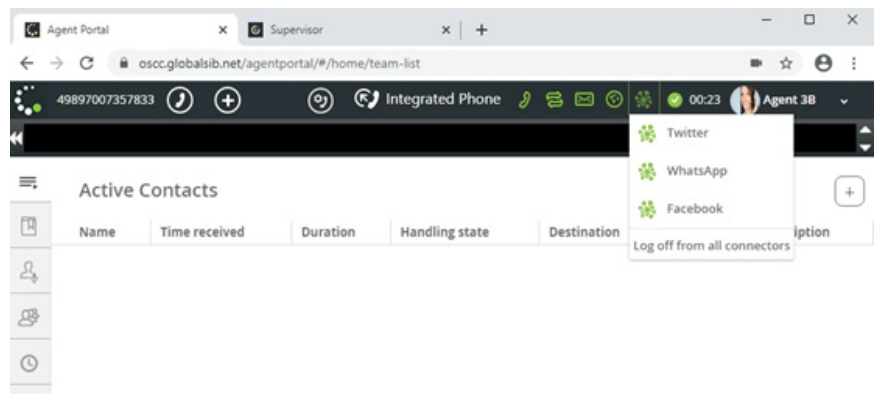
Agent Portal ×
Supervisor ×
+

oscc.globalsib.net/agentportal/#/home/team-list

49897007357833
Integrated Phone
00:23
Agent 3B

Twitter
WhatsApp
Facebook
Log off from all connectors

Active Contacts

| Name | Time received | Duration | Handling state | Destination | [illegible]iption |
|---|---|---|---|---|---|